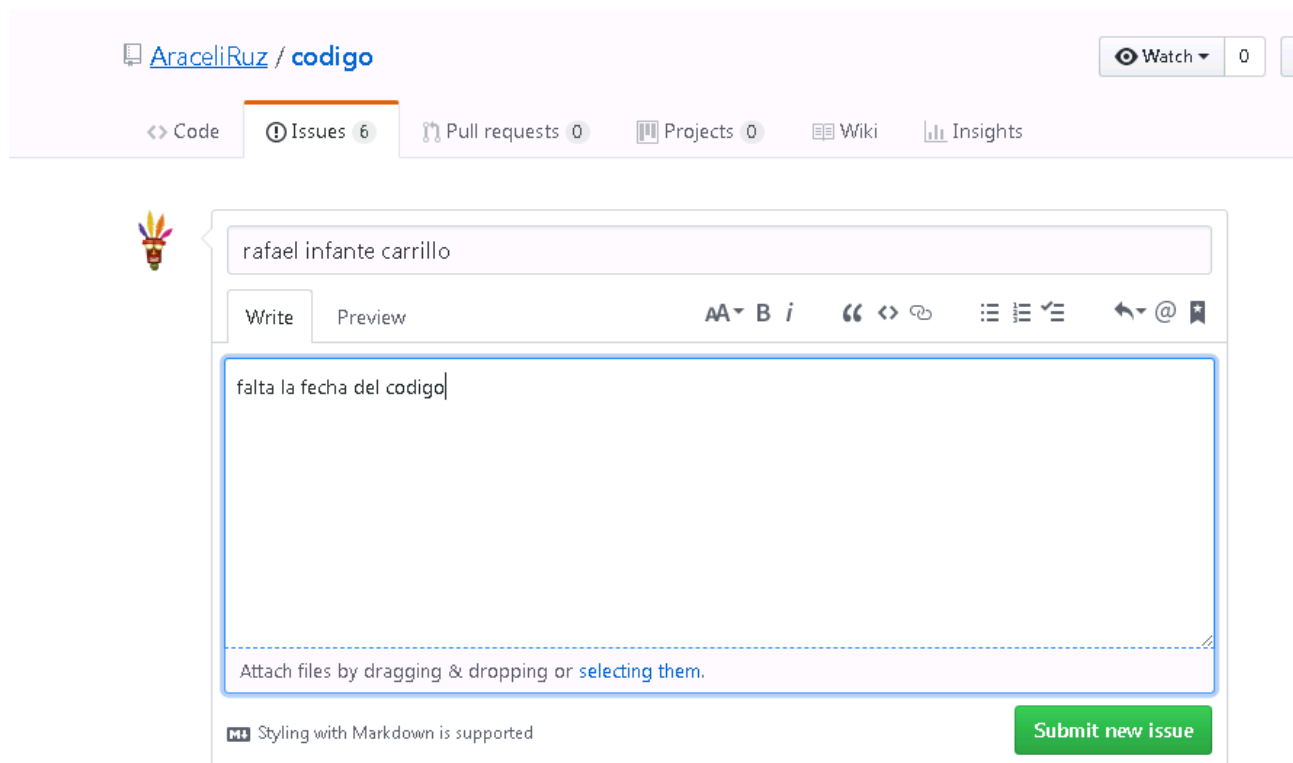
AraceliRuz / codigo

Watch 0

Code Issues 6 Pull requests 0 Projects 0 Wiki Insights

rafael infante carrillo

Write Preview

AA B i

falta la fecha del codigo

Attach files by dragging & dropping or selecting them.

Styling with Markdown is supported

Submit new issue